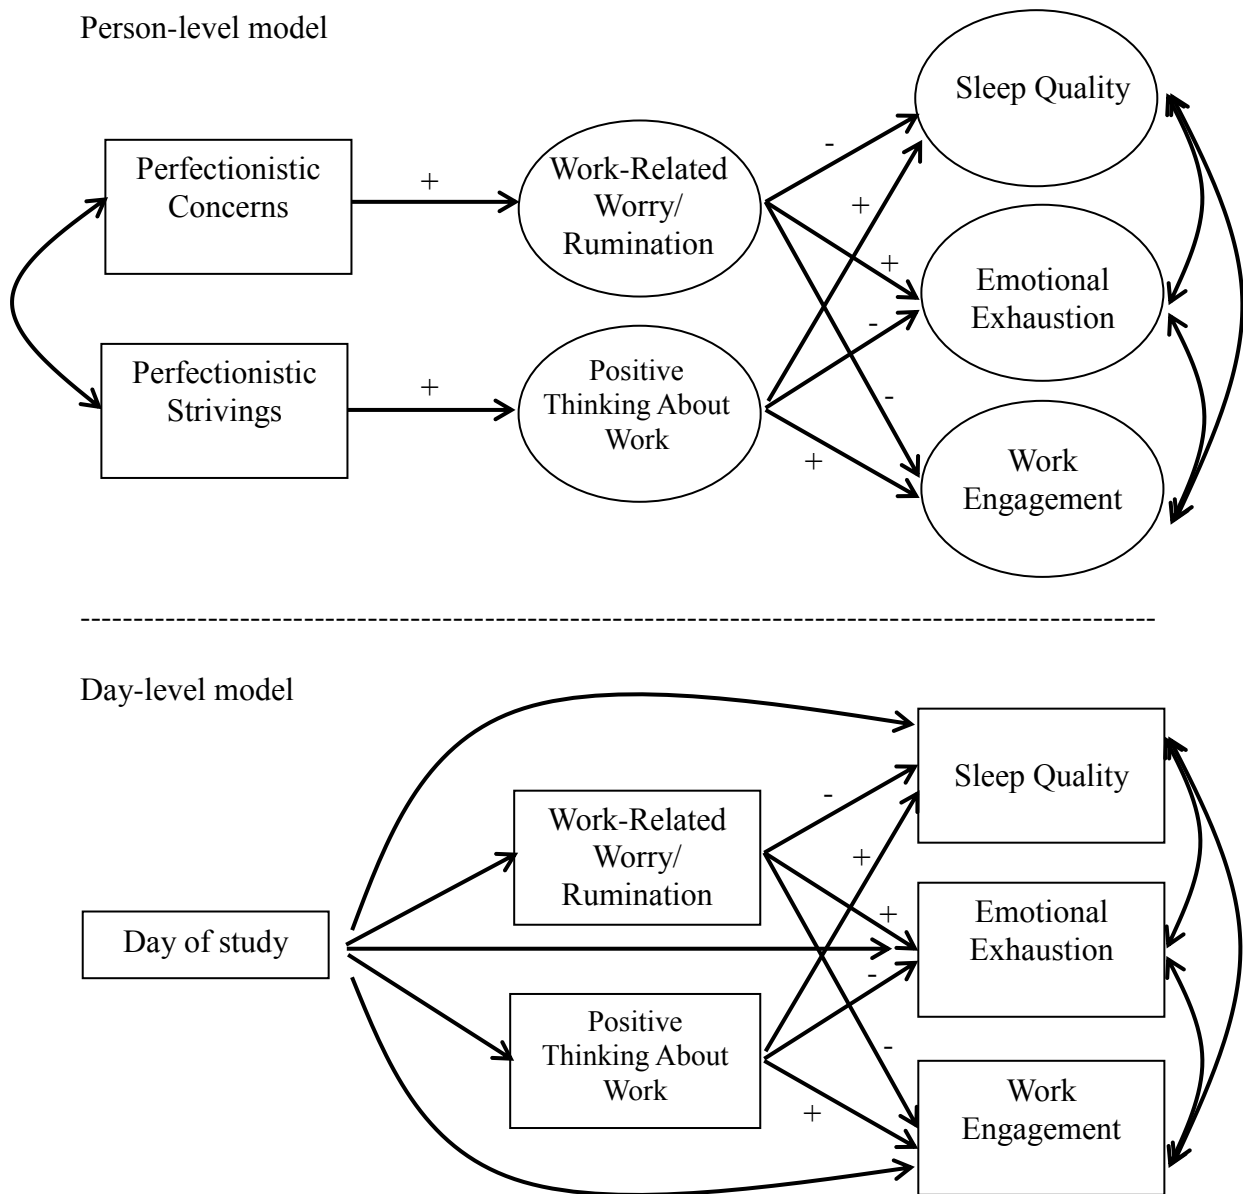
Person-level model

Perfectionistic Concerns

+

Work-Related Worry/ Rumination

-

+

+

-

-

+

Sleep Quality

Emotional Exhaustion

Work Engagement

Perfectionistic Strivings

+

Positive Thinking About Work

---------------------------------------------------------------------------------------------------

Day-level model

Sleep Quality

Work-Related Worry/ Rumination

-

+

+

-

-

+

Day of study

Emotional Exhaustion

Positive Thinking About Work

Work Engagement